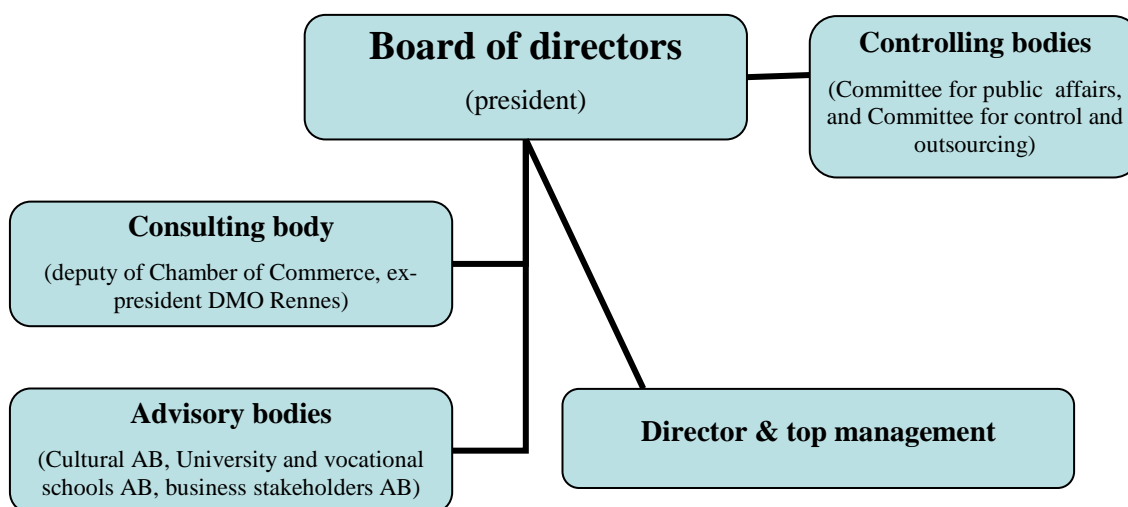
Board of directors
(president)

Controlling bodies
(Committee for public affairs, and Committee for control and outsourcing)

Consulting body
(deputy of Chamber of Commerce, ex-president DMO Rennes)

Advisory bodies
(Cultural AB, University and vocational schools AB, business stakeholders AB)

Director & top management